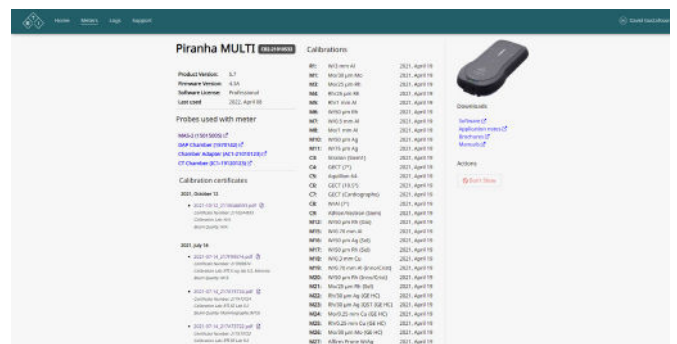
Home Meters Logs Support

David Svensson

Piranha MULTI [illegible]

Product Version: 5.7
Firmware Version: 4.5A
Software License: Professional
Last used: 2022, April 08

Probes used with meter

MAS-2 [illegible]
DAP Chamber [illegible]
Chamber Adapter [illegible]
CT Chamber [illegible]

Calibration certificates

2021, October 12

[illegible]

2021, July 16

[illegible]

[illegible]

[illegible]

Calibrations

| | | |
|---|---|---|
| R1: | W/2 mm Al | 2021, April 19 |
| W1: | Mo/30 µm Mo | 2021, April 19 |
| M2: | Mo/25 µm Rh | 2021, April 19 |
| M4: | Rh/25 µm Rh | 2021, April 19 |
| M6: | W/1 mm Al | 2021, April 19 |
| M8: | W/50 µm Rh | 2021, April 19 |
| M9: | W/0.5 mm Al | 2021, April 19 |
| M8: | Mo/1 mm Al | 2021, April 19 |
| M10: | W/50 µm Ag | 2021, April 19 |
| M11: | W/50 µm Ag | 2021, April 19 |
| C3: | Shielder (Sweet) | 2021, April 19 |
| C4: | GECT (7°) | 2021, April 19 |
| C5: | Aquilion 64 | 2021, April 19 |
| C6: | GECT (10.5°) | 2021, April 19 |
| C7: | GECT (Cardiographic) | 2021, April 19 |
| C8: | WAXI (7°) | 2021, April 19 |
| C9: | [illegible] | 2021, April 19 |
| M12: | W/50 µm Rh (Dia) | 2021, April 19 |
| M15: | W/0.70 mm Al | 2021, April 19 |
| M16: | W/50 µm Ag (Sd) | 2021, April 19 |
| M17: | W/50 µm Rh (Sd) | 2021, April 19 |
| M18: | W/0.2 mm Cu | 2021, April 19 |
| M19: | W/0.70 mm Al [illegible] | 2021, April 19 |
| M20: | W/50 µm Rh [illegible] | 2021, April 19 |
| M21: | Mo/25 µm Rh (Sel) | 2021, April 19 |
| M22: | Rh/50 µm Ag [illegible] | 2021, April 19 |
| M23: | Rh/50 µm Ag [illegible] | 2021, April 19 |
| M24: | Mo/0.25 mm Cu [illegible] | 2021, April 19 |
| M25: | Rh/0.25 mm Cu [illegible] | 2021, April 19 |
| M26: | Mo/30 µm Mo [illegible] | 2021, April 19 |
| M27: | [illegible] | 2021, April 19 |

Downloads

Software
Application notes
Brochures
Manuals

Actions

Don't Show